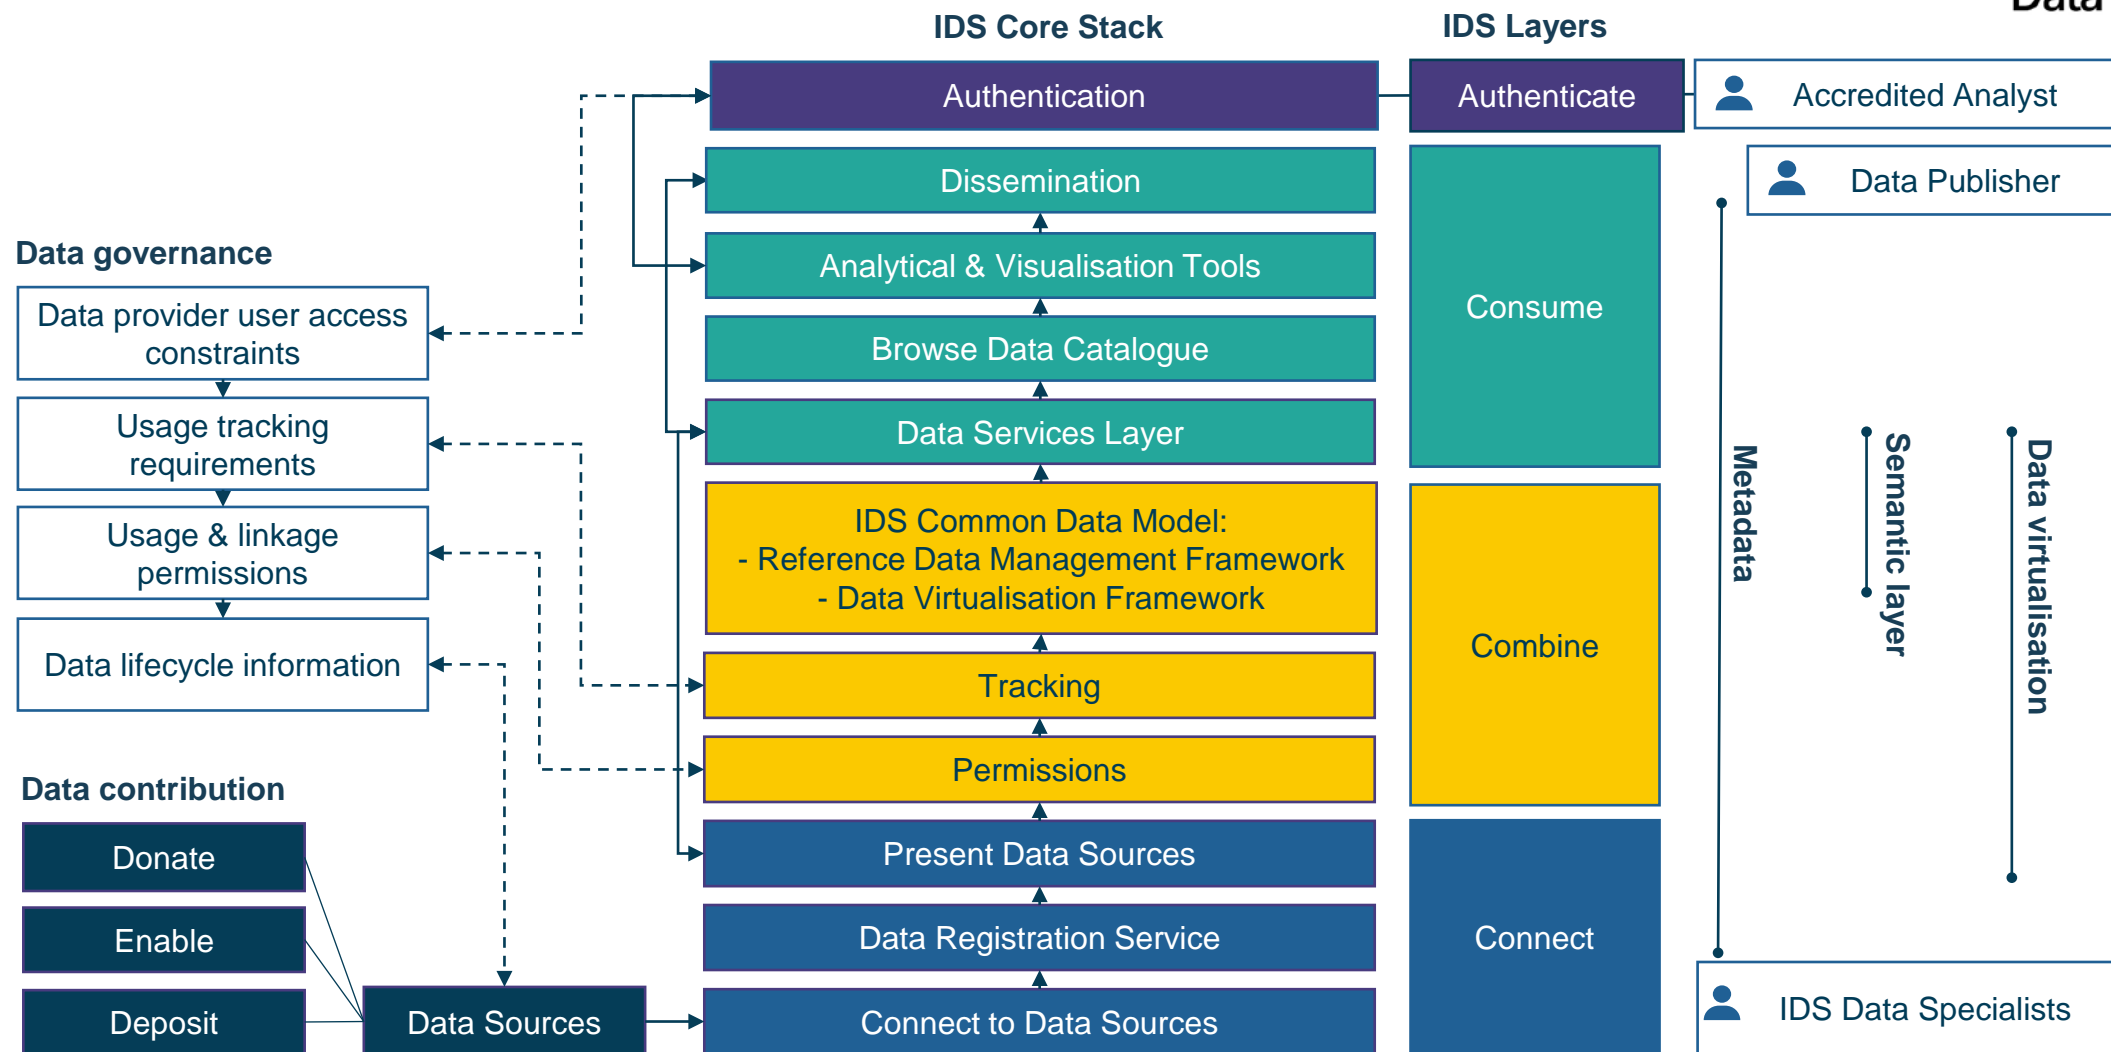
Data

IDS Core Stack

IDS Layers

Authentication

Authenticate

Accredited Analyst

Dissemination

Data Publisher

Data governance

Analytical & Visualisation Tools

Data provider user access constraints

Browse Data Catalogue

Consume

Usage tracking requirements

Data Services Layer

Usage & linkage permissions

IDS Common Data Model:
- Reference Data Management Framework
- Data Virtualisation Framework

Metadata

Semantic layer

Data virtualisation

Data lifecycle information

Tracking

Combine

Permissions

Data contribution

Donate

Present Data Sources

Enable

Data Registration Service

Connect

Deposit

Data Sources

Connect to Data Sources

IDS Data Specialists